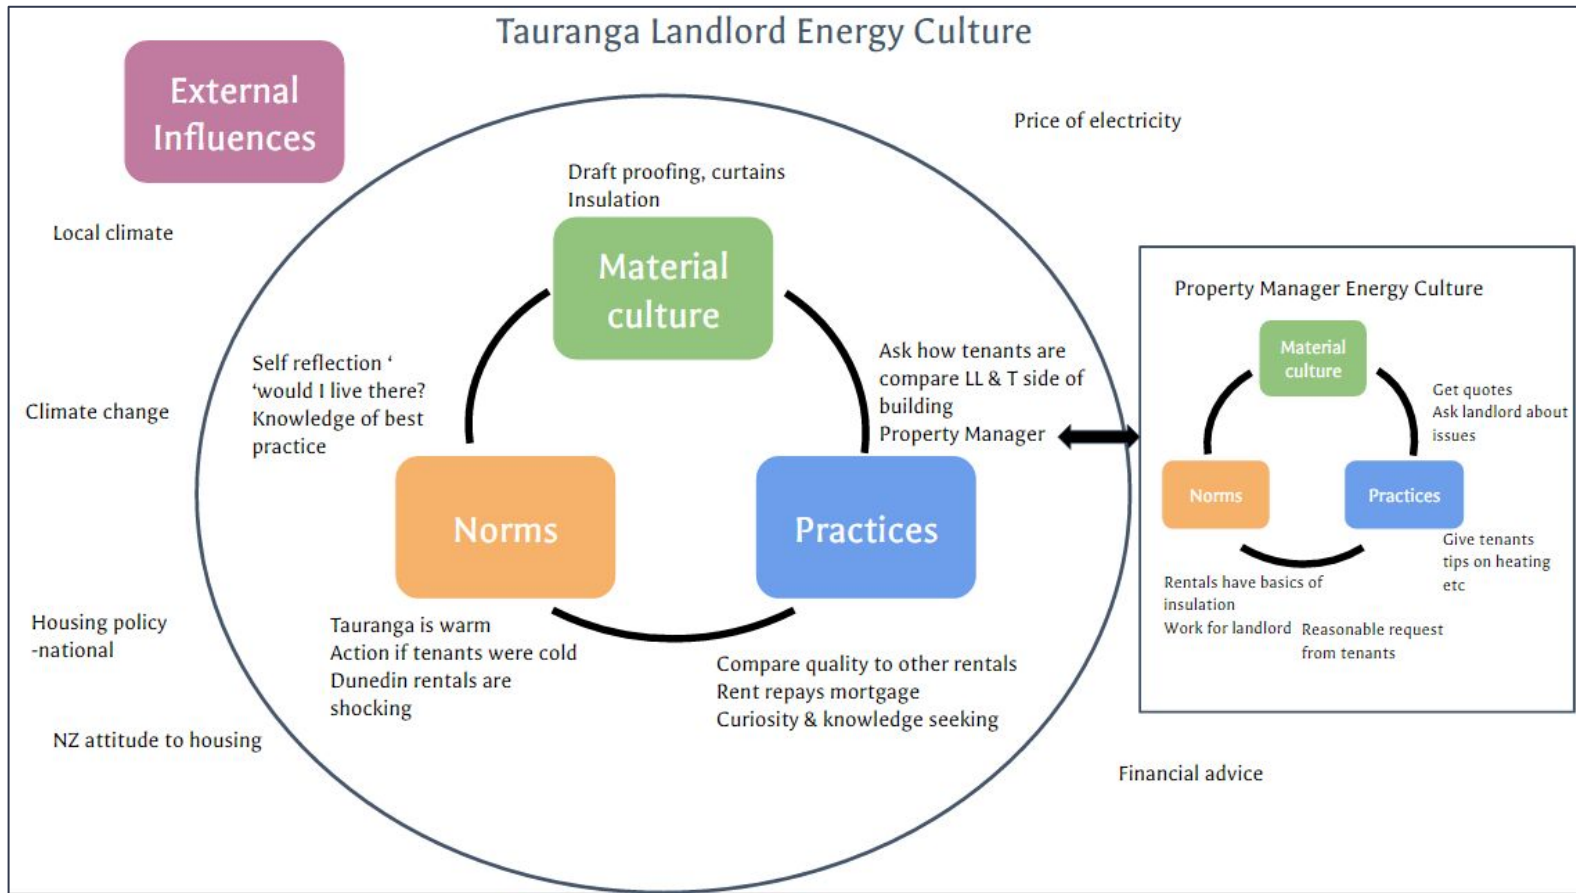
Tauranga Landlord Energy Culture

External Influences

Price of electricity

Local climate

Climate change

Housing policy -national

NZ attitude to housing

Financial advice

Draft proofing, curtains
Insulation

Material culture

Self reflection '
'would I live there?
Knowledge of best practice

Ask how tenants are
compare LL & T side of building
Property Manager

Norms

Practices

Tauranga is warm
Action if tenants were cold
Dunedin rentals are shocking

Compare quality to other rentals
Rent repays mortgage
Curiosity & knowledge seeking

Property Manager Energy Culture

Material culture

Get quotes
Ask landlord about issues

Norms

Practices

Give tenants tips on heating etc

Rentals have basics of insulation
Work for landlord

Reasonable request from tenants